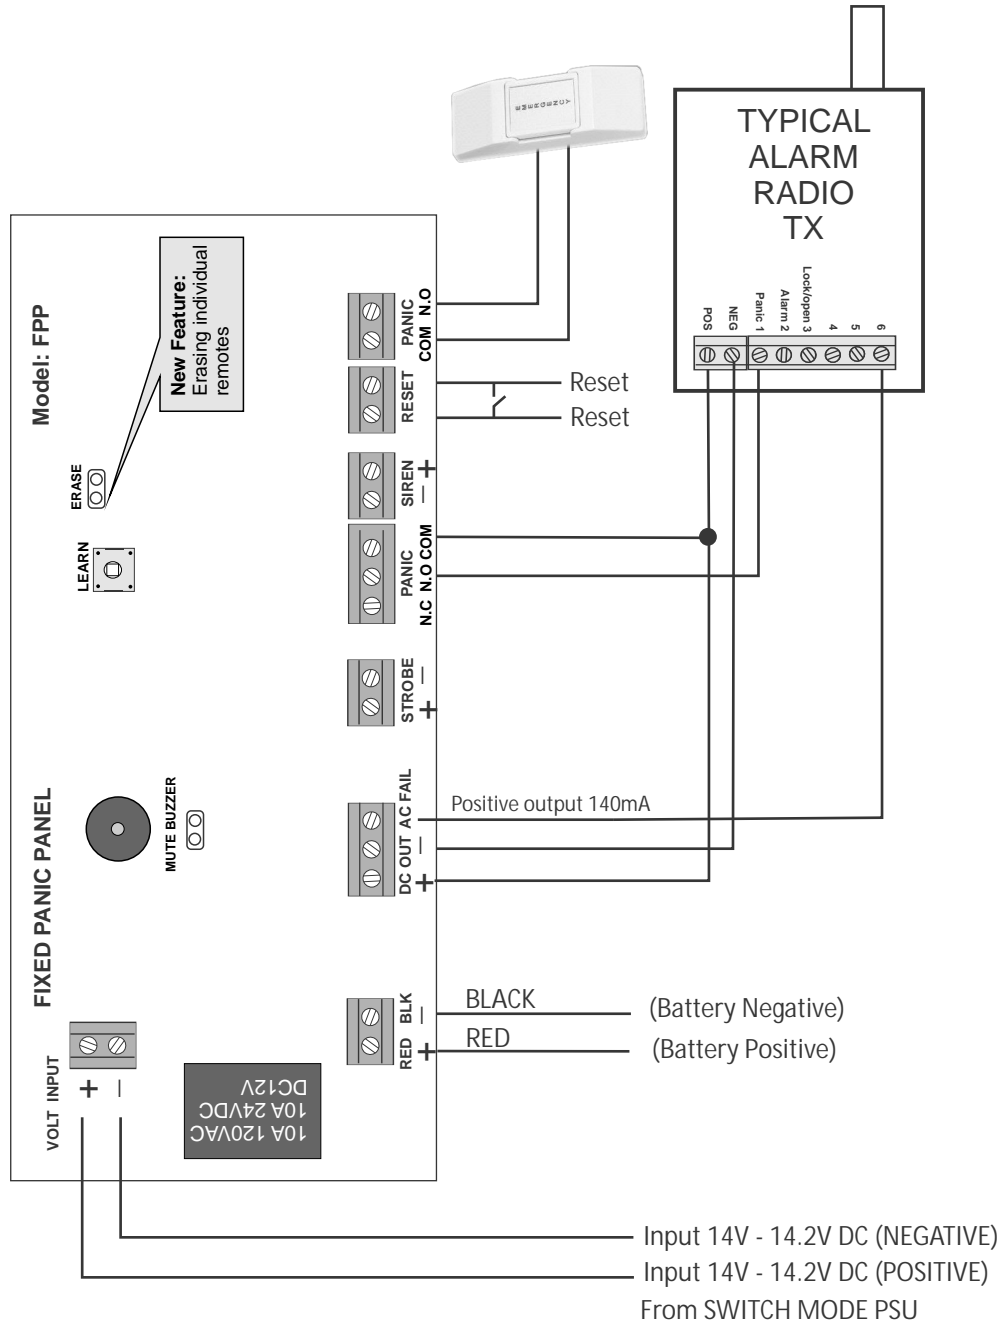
TYPICAL ALARM RADIO TX

POS
NEG
Panic 1
Alarm 2
Lock/open 3
4
5
6

EMERGENCY

Model: FPP

New Feature:
Erasing individual remotes

ERASE

LEARN

PANIC
COM N.O

RESET

Reset
Reset

SIREN
— +

PANIC
N.C N.O COM

STROBE
— +

MUTE BUZZER

FIXED PANIC PANEL

DC OUT AC FAIL
+ —

Positive output 140mA

RED BLK
+ —

BLACK
RED
(Battery Negative)
(Battery Positive)

VOLT INPUT
+ —

DC12V
10A 24VDC
10A 120VAC

Input 14V - 14.2V DC (NEGATIVE)
Input 14V - 14.2V DC (POSITIVE)
From SWITCH MODE PSU